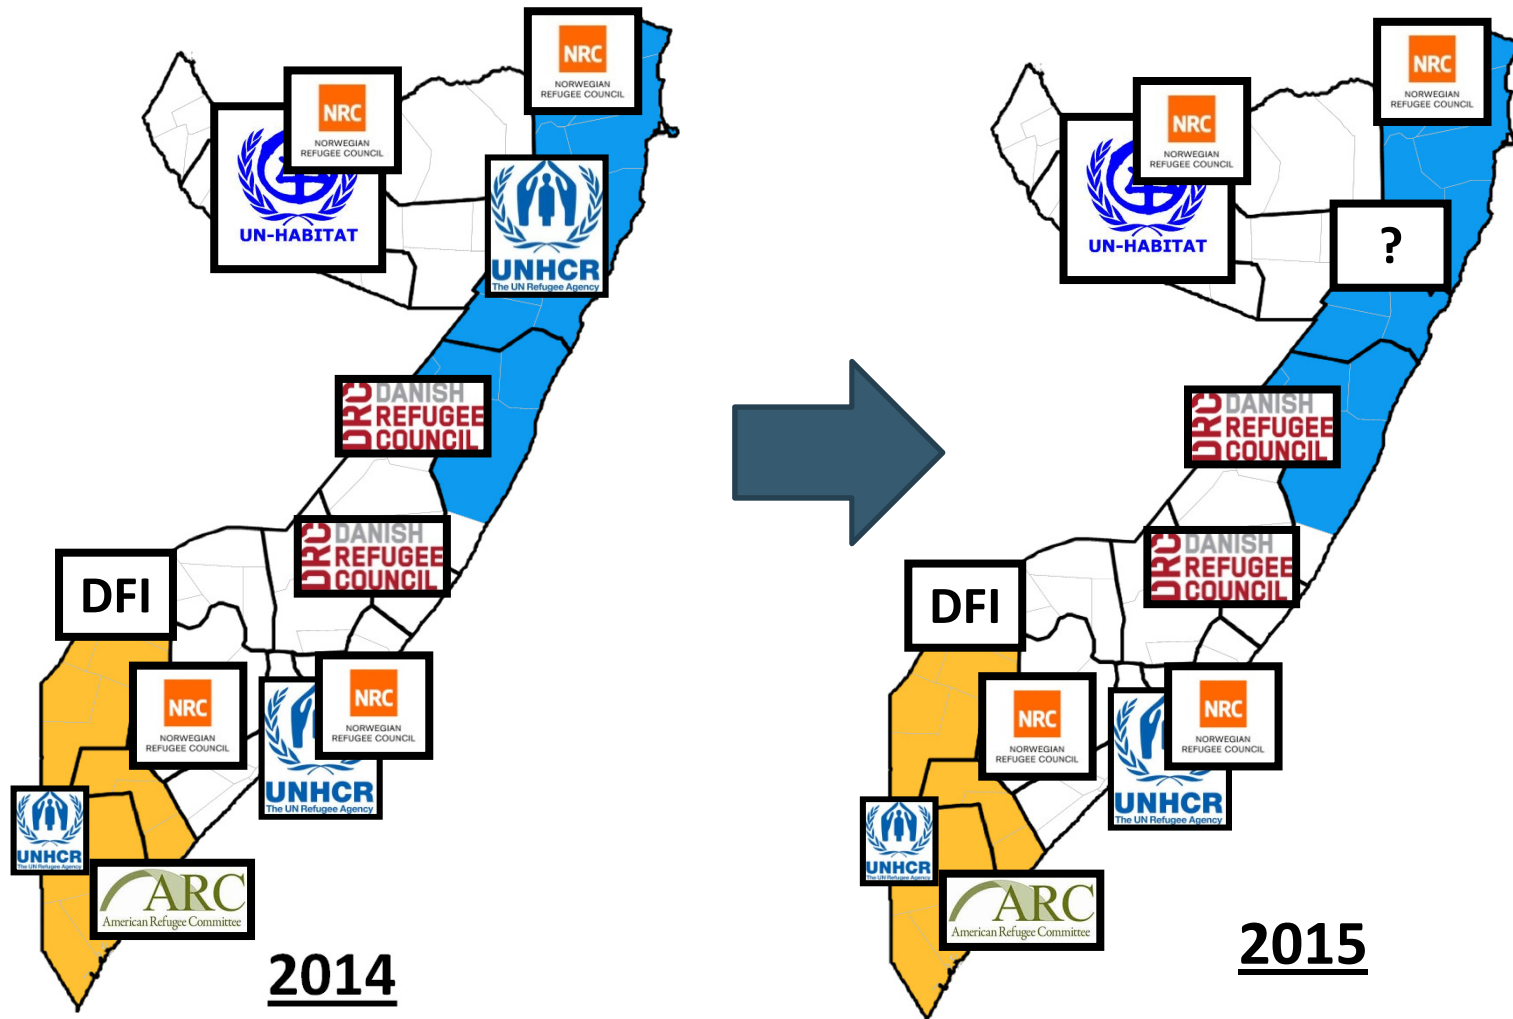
NRC
NORWEGIAN REFUGEE COUNCIL

NRC
NORWEGIAN REFUGEE COUNCIL

UN-HABITAT

UNHCR
The UN Refugee Agency

DRC DANISH REFUGEE COUNCIL

DRC DANISH REFUGEE COUNCIL

DFI

NRC
NORWEGIAN REFUGEE COUNCIL

NRC
NORWEGIAN REFUGEE COUNCIL

UNHCR
The UN Refugee Agency

UNHCR
The UN Refugee Agency

ARC
American Refugee Committee

2014

NRC
NORWEGIAN REFUGEE COUNCIL

NRC
NORWEGIAN REFUGEE COUNCIL

UN-HABITAT

?

DRC DANISH REFUGEE COUNCIL

DRC DANISH REFUGEE COUNCIL

DFI

NRC
NORWEGIAN REFUGEE COUNCIL

NRC
NORWEGIAN REFUGEE COUNCIL

UNHCR
The UN Refugee Agency

UNHCR
The UN Refugee Agency

ARC
American Refugee Committee

2015